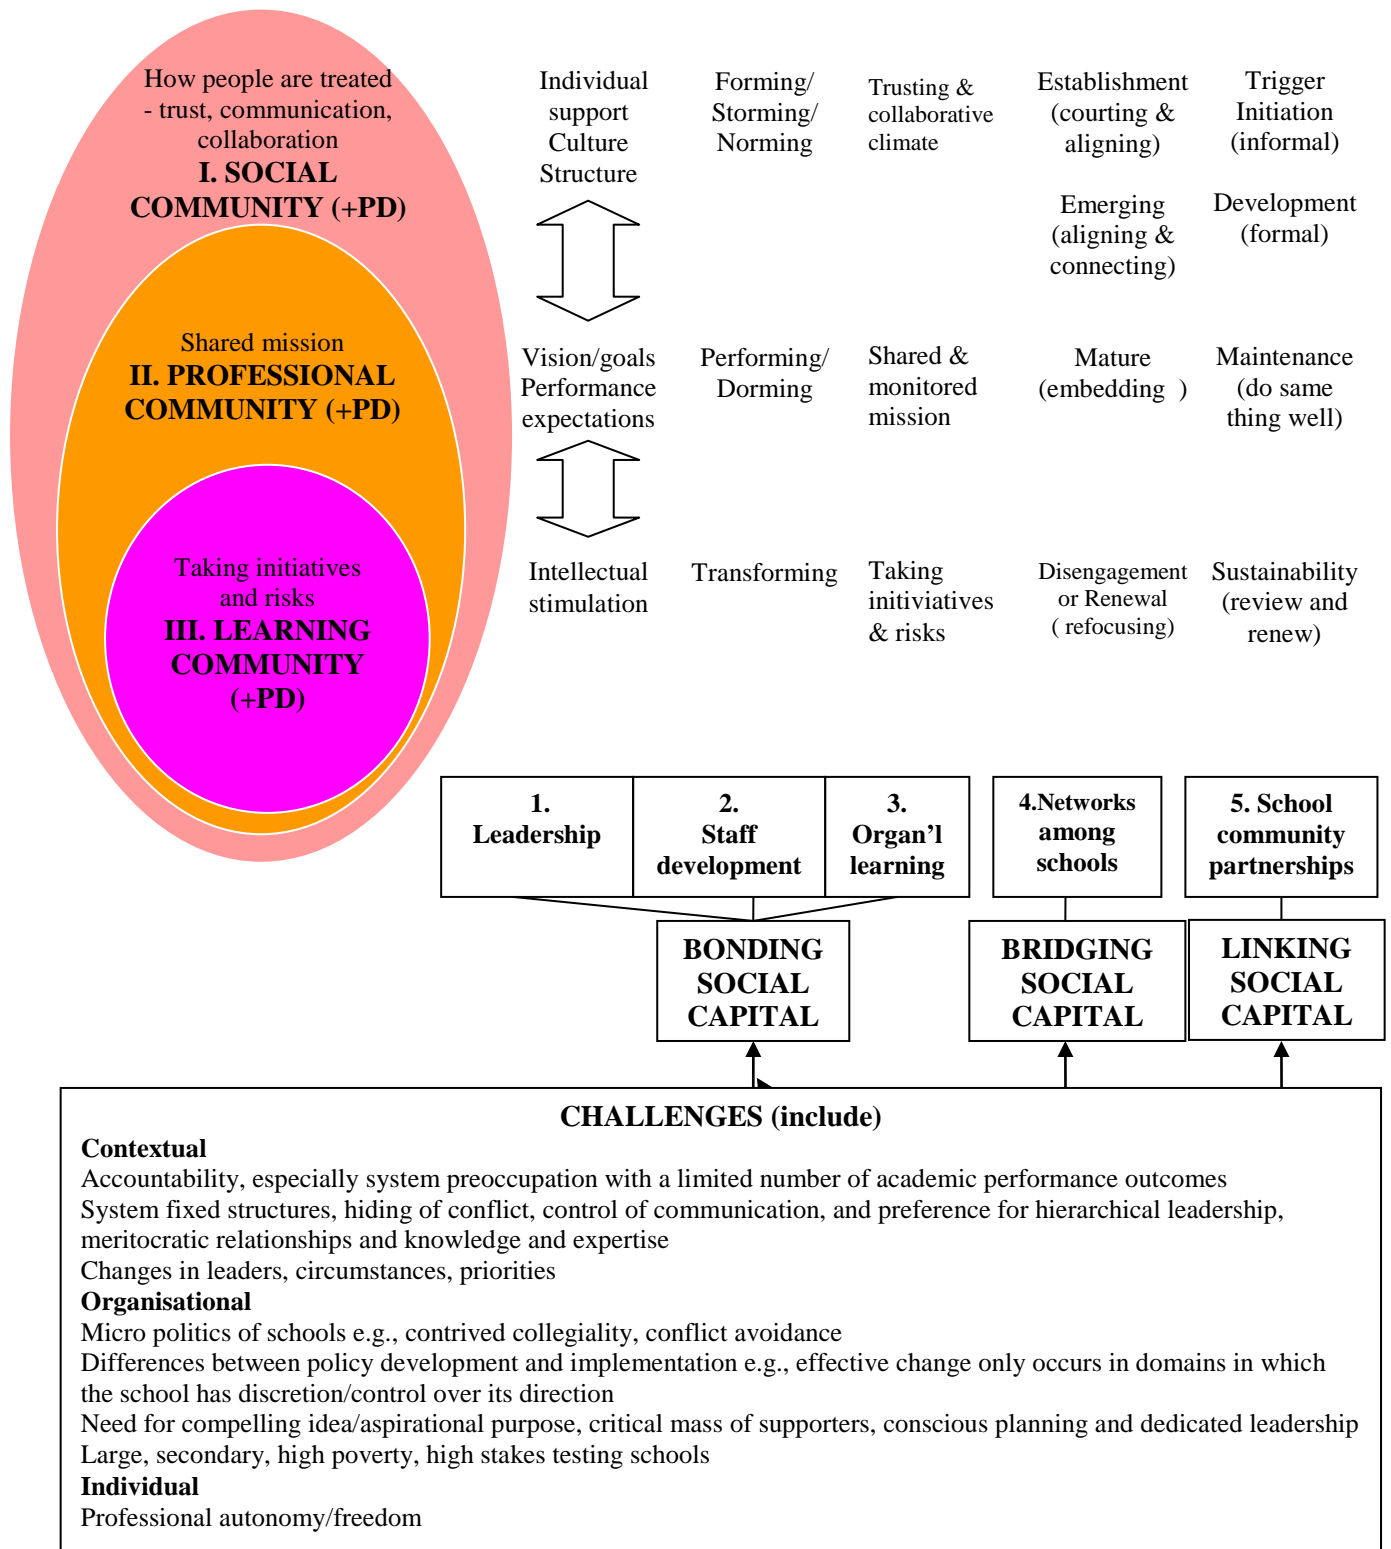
How people are treated - trust, communication, collaboration
I. SOCIAL COMMUNITY (+PD)

Shared mission
II. PROFESSIONAL COMMUNITY (+PD)

Taking initiatives and risks
III. LEARNING COMMUNITY (+PD)

Individual support Culture Structure

Forming/ Storming/ Norming

Trusting & collaborative climate

Establishment (courting & aligning)

Trigger Initiation (informal)

Emerging (aligning & connecting)

Development (formal)

Vision/goals Performance expectations

Performing/ Dorming

Shared & monitored mission

Mature (embedding )

Maintenance (do same thing well)

Intellectual stimulation

Transforming

Taking initiviatives & risks

Disengagement or Renewal ( refocusing)

Sustainability (review and renew)

| 1. Leadership | 2. Staff development | 3. Organ'l learning | 4.Networks among schools | 5. School community partnerships |
|---|---|---|---|---|

BONDING SOCIAL CAPITAL

BRIDGING SOCIAL CAPITAL

LINKING SOCIAL CAPITAL

CHALLENGES (include)
Contextual
Accountability, especially system preoccupation with a limited number of academic performance outcomes
System fixed structures, hiding of conflict, control of communication, and preference for hierarchical leadership, meritocratic relationships and knowledge and expertise
Changes in leaders, circumstances, priorities
Organisational
Micro politics of schools e.g., contrived collegiality, conflict avoidance
Differences between policy development and implementation e.g., effective change only occurs in domains in which the school has discretion/control over its direction
Need for compelling idea/aspirational purpose, critical mass of supporters, conscious planning and dedicated leadership
Large, secondary, high poverty, high stakes testing schools
Individual
Professional autonomy/freedom